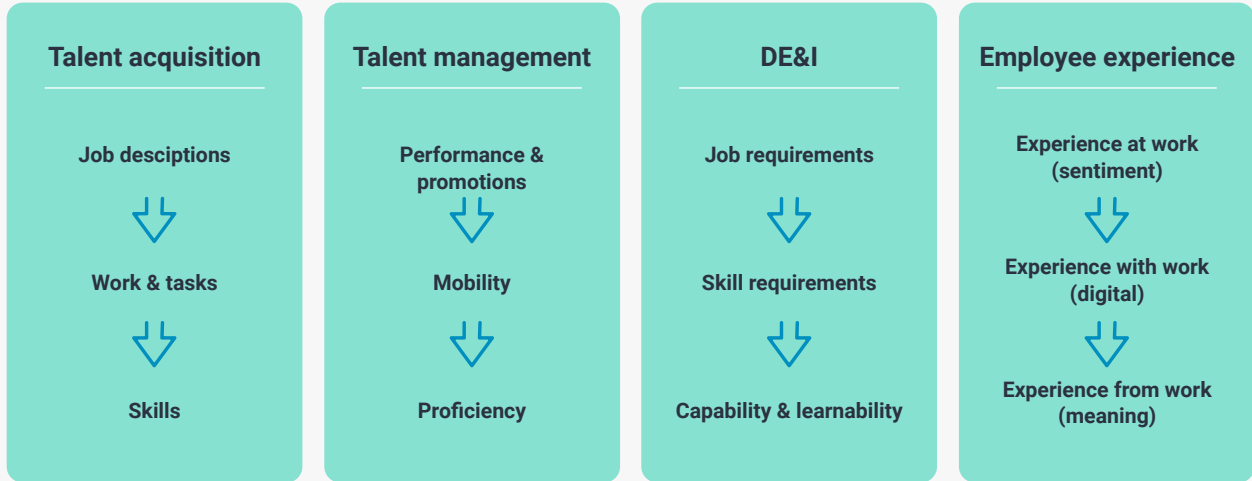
Talent acquisition

Job desciptions

Work & tasks

Skills

Talent management

Performance & promotions

Mobility

Proficiency

DE&I

Job requirements

Skill requirements

Capability & learnability

Employee experience

Experience at work (sentiment)

Experience with work (digital)

Experience from work (meaning)